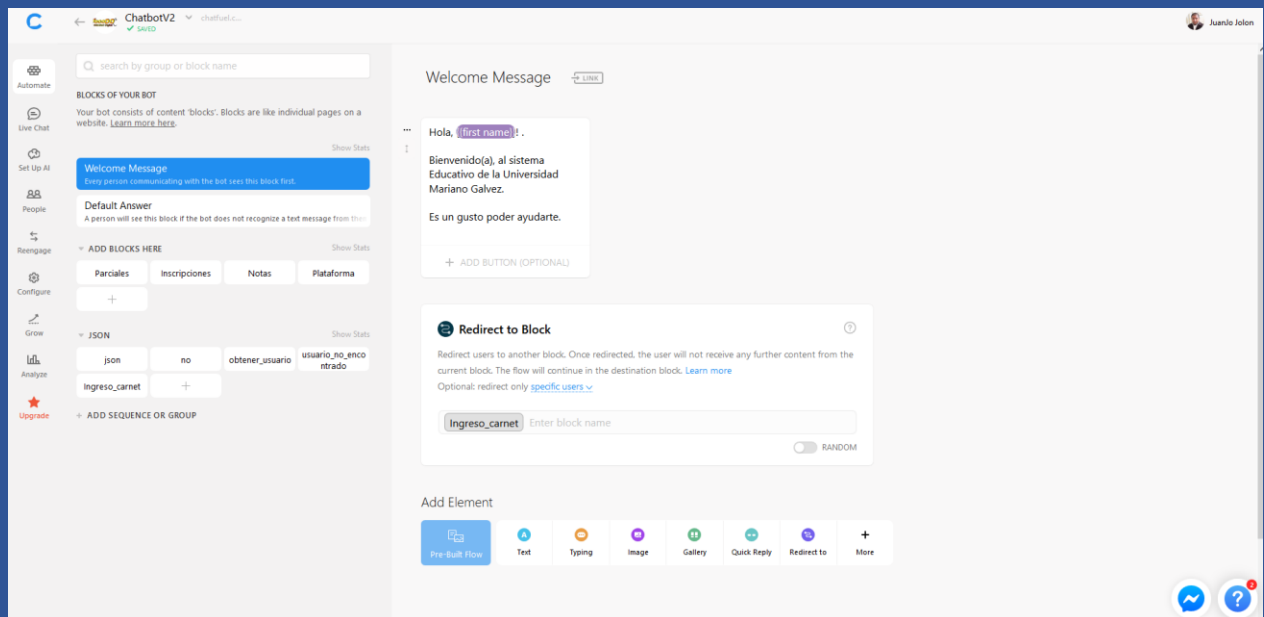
ChatbotV2 chatfuel.c...
SAVED

JuanJo Jolon

Automate
Live Chat
Set Up AI
People
Reengage
Configure
Grow
Analyze
Upgrade

search by group or block name

BLOCKS OF YOUR BOT
Your bot consists of content 'blocks'. Blocks are like individual pages on a website. Learn more here.

Show Stats

Welcome Message
Every person communicating with the bot sees this block first.

Default Answer
A person will see this block if the bot does not recognize a text message from the

ADD BLOCKS HERE
Show Stats

| Parciales | Inscripciones | Notas | Plataforma |
|---|---|---|---|
| + | | | |

JSON
Show Stats

| json | no | obtener_usuario | usuario_no_encontrado |
|---|---|---|---|
| Ingreso_carnet | + | | |

ADD SEQUENCE OR GROUP

Welcome Message LINK

Hola, {first name} ! .

Bienvenido(a), al sistema Educativo de la Universidad Mariano Galvez.

Es un gusto poder ayudarte.

ADD BUTTON (OPTIONAL)

Redirect to Block

Redirect users to another block. Once redirected, the user will not receive any further content from the current block. The flow will continue in the destination block. Learn more
Optional: redirect only specific users

Ingreso_carnet Enter block name

RANDOM

Add Element

Pre-Built Flow
Text
Typing
Image
Gallery
Quick Reply
Redirect to
More

2